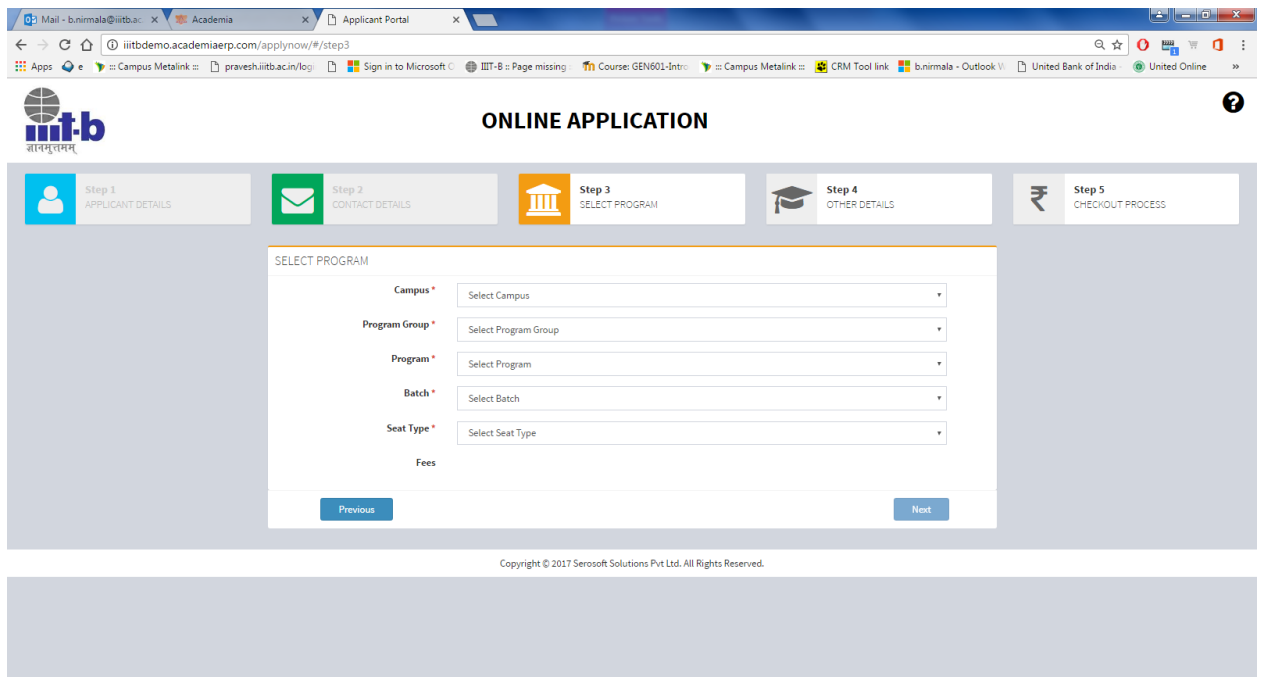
Mail - b.nirmala@iiitb.ac ×
Academia ×
Applicant Portal ×

iiitbdemo.academiaerp.com/applynow/#/step3

Apps e ::: Campus Metalink ::: pravesh.iiitb.ac.in/logi Sign in to Microsoft O IIIT-B :: Page missing Course: GEN601-Intro ::: Campus Metalink ::: CRM Tool link b.nirmala - Outlook W United Bank of India United Online »

iiit-b
ज्ञानमृतमम्

ONLINE APPLICATION

?

Step 1
APPLICANT DETAILS

Step 2
CONTACT DETAILS

Step 3
SELECT PROGRAM

Step 4
OTHER DETAILS

₹
Step 5
CHECKOUT PROCESS

SELECT PROGRAM

Campus * Select Campus

Program Group * Select Program Group

Program * Select Program

Batch * Select Batch

Seat Type * Select Seat Type

Fees

Previous

Next

Copyright © 2017 Serosoft Solutions Pvt Ltd. All Rights Reserved.